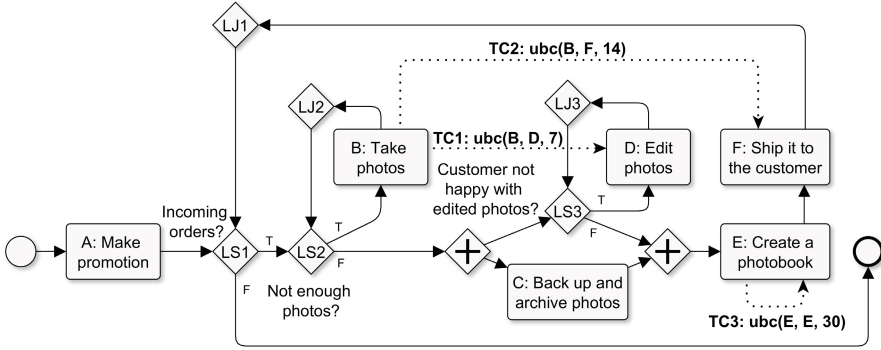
LJ1

TC2: ubc(B, F, 14)

LJ2

LJ3

TC1: ubc(B, D, 7)

B: Take photos

D: Edit photos

F: Ship it to the customer

Customer not happy with edited photos?

Incoming orders?

A: Make promotion

LS1

T

LS2

T

F

LS3

T

F

F

Not enough photos?

C: Back up and archive photos

E: Create a photobook

TC3: ubc(E, E, 30)